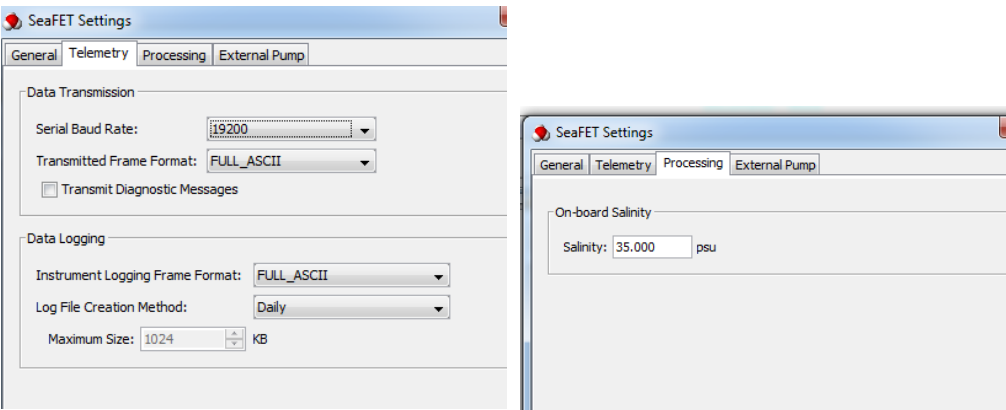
SeaFET Settings

General | Telemetry | Processing | External Pump

Data Transmission

Serial Baud Rate: 19200

Transmitted Frame Format: FULL_ASCII

Transmit Diagnostic Messages

Data Logging

Instrument Logging Frame Format: FULL_ASCII

Log File Creation Method: Daily

Maximum Size: 1024 KB

SeaFET Settings

General | Telemetry | Processing | External Pump

On-board Salinity

Salinity: 35.000 psu